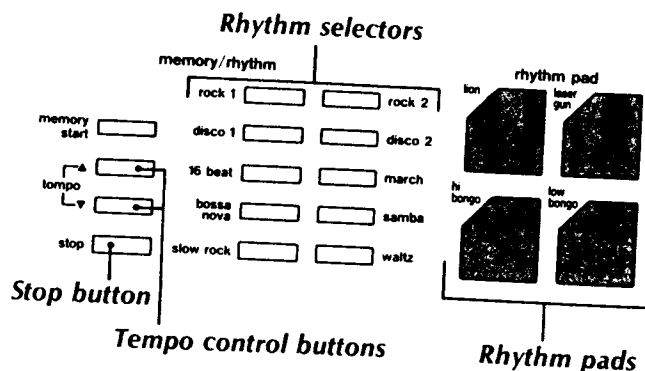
Rhythm selectors

memory/rhythm

rock 1
rock 2
disco 1
disco 2
16 beat
march
bossa nova
samba
slow rock
waltz

memory start

tempo ▲ ▼

stop

rhythm pad
lion
laser gun
hi bongo
low bongo

Stop button

Tempo control buttons

Rhythm pads